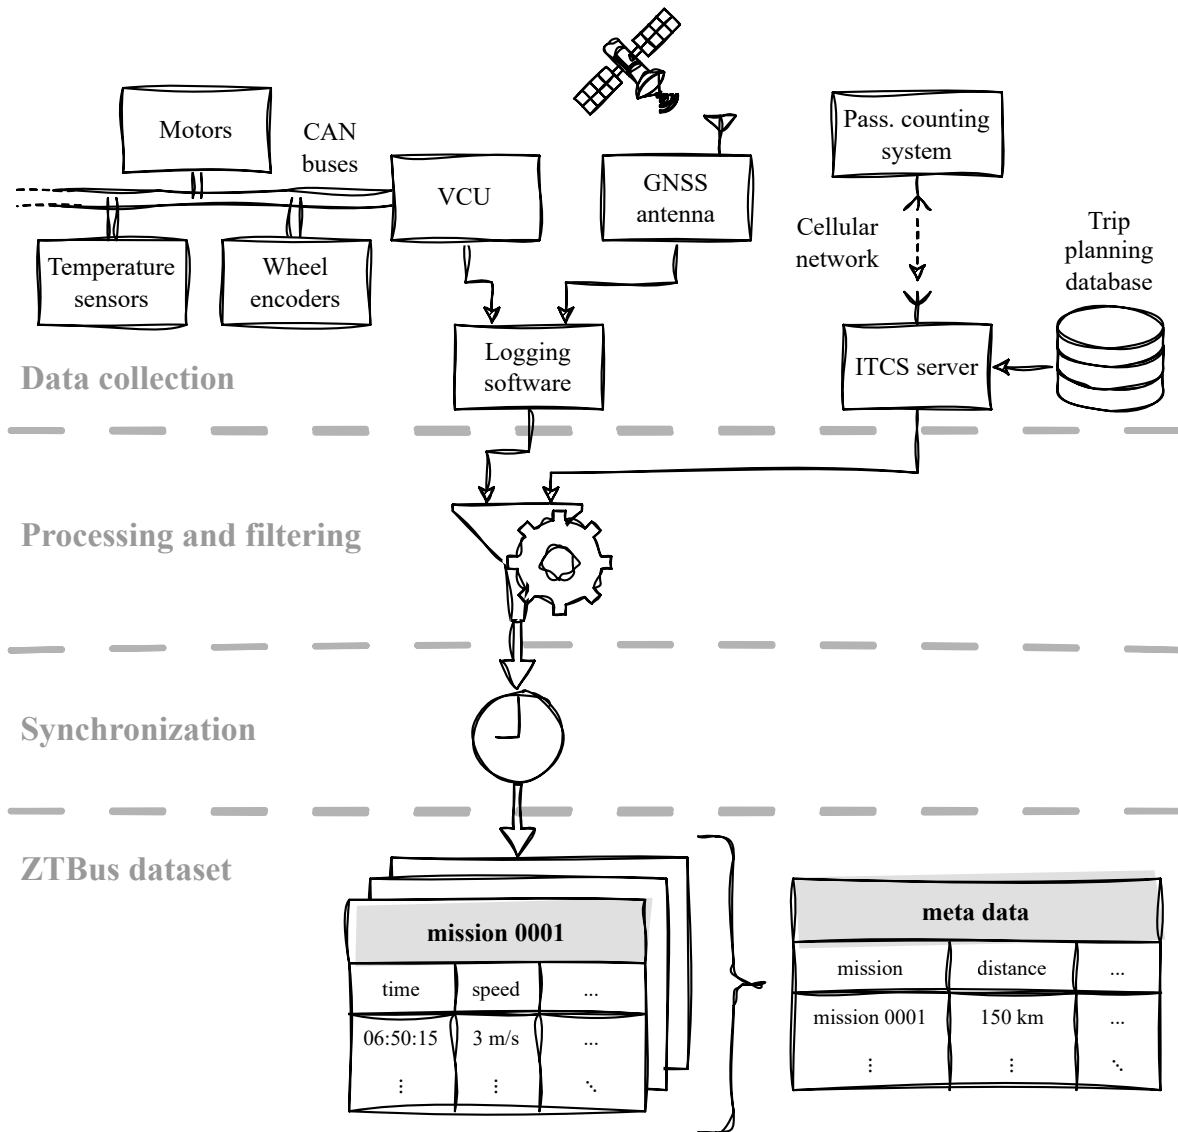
Motors

CAN buses

VCU

GNSS antenna

Pass. counting system

Cellular network

Trip planning database

Temperature sensors

Wheel encoders

Logging software

ITCS server

Data collection

Processing and filtering

Synchronization

ZTBus dataset

mission 0001

| time | speed | ... |
|---|---|---|
| 06:50:15 | 3 m/s | ... |
| ⋮ | ⋮ | ⋱ |

meta data

| mission | distance | ... |
|---|---|---|
| mission 0001 | 150 km | ... |
| ⋮ | ⋮ | ⋱ |